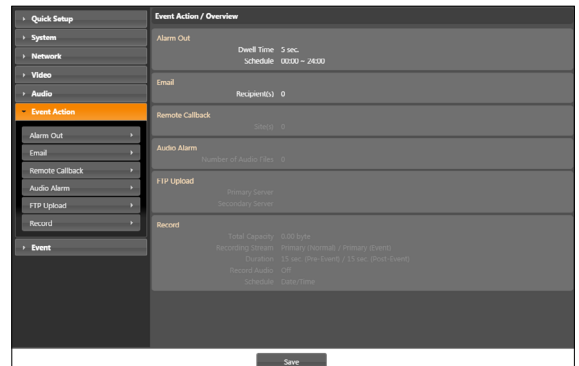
Quick Setup
System
Network
Video
Audio
Event Action
Alarm Out
Email
Remote Callback
Audio Alarm
FTP Upload
Record
Event

Event Action / Overview

Alarm Out
Dwell Time 5 sec.
Schedule 00:00 ~ 24:00

Email
Recipient(s) 0

Remote Callback
Site(s) 0

Audio Alarm
Number of Audio Files 0

FTP Upload
Primary Server
Secondary Server

Record
Total Capacity 0.00 byte
Recording Stream Primary (Normal) / Primary (Event)
Duration 15 sec. (Pre-Event) / 15 sec. (Post-Event)
Record Audio Off
Schedule Date/Time

Save